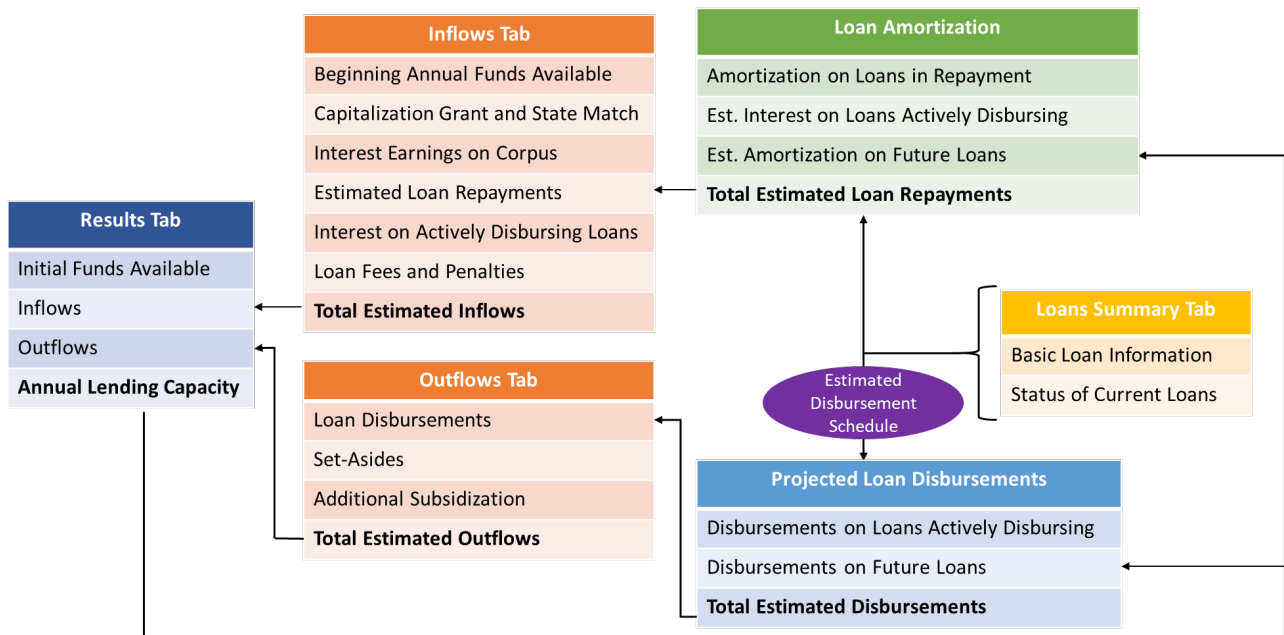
Inflows Tab
Beginning Annual Funds Available
Capitalization Grant and State Match
Interest Earnings on Corpus
Estimated Loan Repayments
Interest on Actively Disbursing Loans
Loan Fees and Penalties
Total Estimated Inflows

Loan Amortization
Amortization on Loans in Repayment
Est. Interest on Loans Actively Disbursing
Est. Amortization on Future Loans
Total Estimated Loan Repayments

Results Tab
Initial Funds Available
Inflows
Outflows
Annual Lending Capacity

Loans Summary Tab
Basic Loan Information
Status of Current Loans

Estimated Disbursement Schedule

Outflows Tab
Loan Disbursements
Set-Asides
Additional Subsidization
Total Estimated Outflows

Projected Loan Disbursements
Disbursements on Loans Actively Disbursing
Disbursements on Future Loans
Total Estimated Disbursements